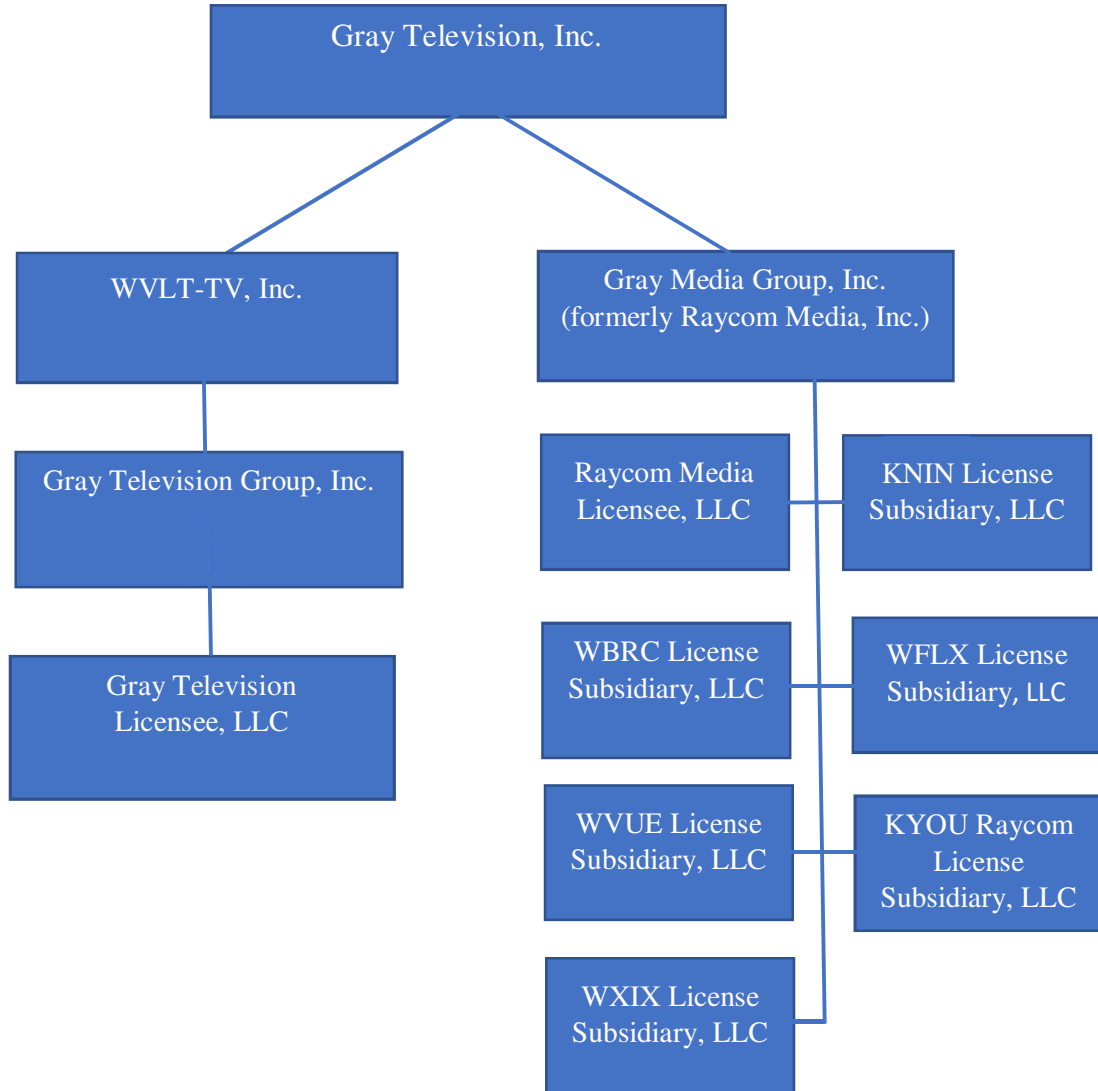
Gray Television, Inc.

WVLT-TV, Inc.

Gray Media Group, Inc. (formerly Raycom Media, Inc.)

Gray Television Group, Inc.

Gray Television Licensee, LLC

Raycom Media Licensee, LLC

KNIN License Subsidiary, LLC

WBRC License Subsidiary, LLC

WFLX License Subsidiary, LLC

WVUE License Subsidiary, LLC

KYOU Raycom License Subsidiary, LLC

WXIX License Subsidiary, LLC